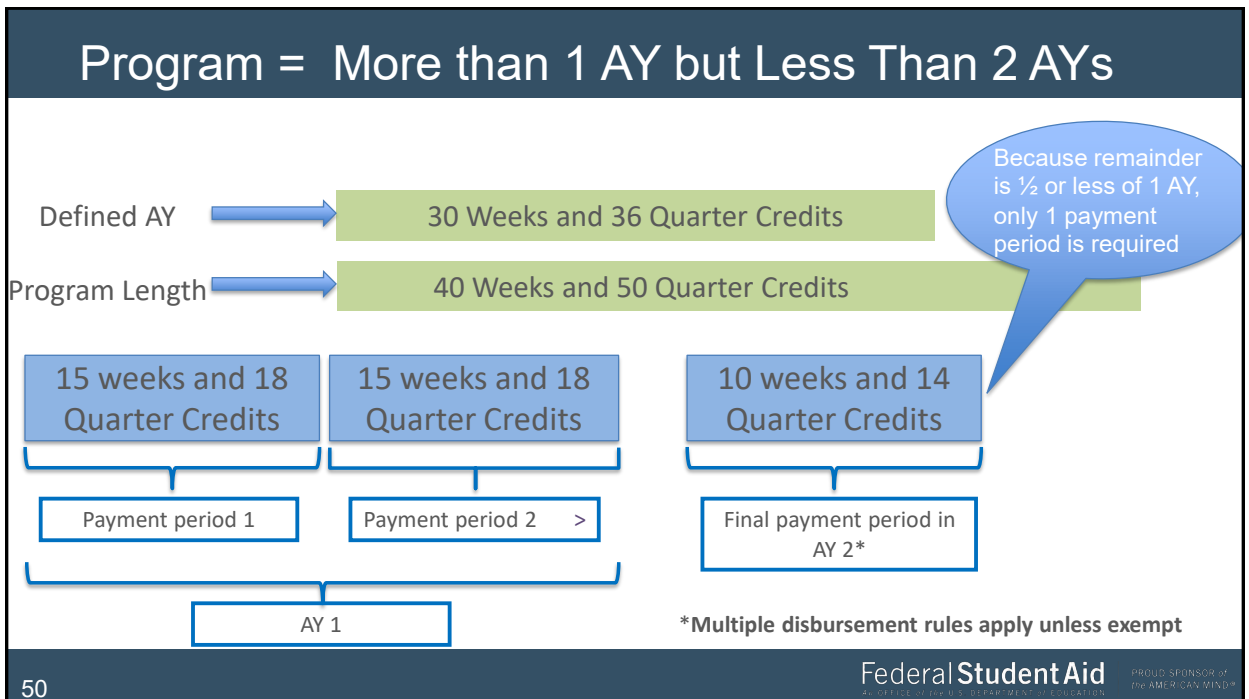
Program = More than 1 AY but Less Than 2 AYs

Because remainder is ½ or less of 1 AY, only 1 payment period is required

Defined AY

30 Weeks and 36 Quarter Credits

Program Length

40 Weeks and 50 Quarter Credits

15 weeks and 18 Quarter Credits

15 weeks and 18 Quarter Credits

10 weeks and 14 Quarter Credits

Payment period 1

Payment period 2 >

Final payment period in AY 2*

AY 1

*Multiple disbursement rules apply unless exempt

50

Federal Student Aid
AN OFFICE of the U.S. DEPARTMENT of EDUCATION

PROUD SPONSOR of the AMERICAN MIND®